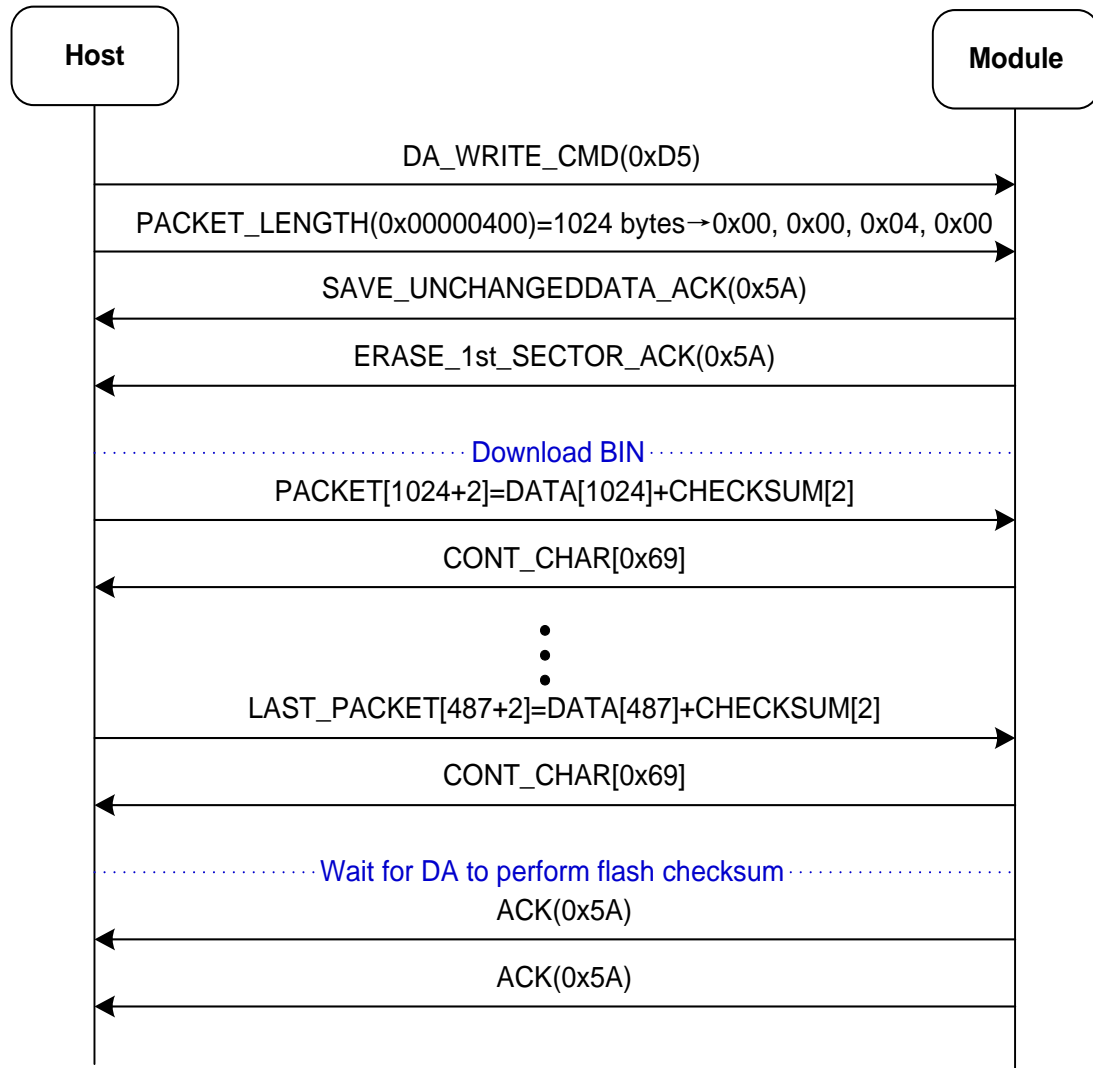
Host

Module

DA_WRITE_CMD(0xD5)

PACKET_LENGTH(0x00000400)=1024 bytes→0x00, 0x00, 0x04, 0x00

SAVE_UNCHANGEDDATA_ACK(0x5A)

ERASE_1st_SECTOR_ACK(0x5A)

Download BIN

PACKET[1024+2]=DATA[1024]+CHECKSUM[2]

CONT_CHAR[0x69]

LAST_PACKET[487+2]=DATA[487]+CHECKSUM[2]

CONT_CHAR[0x69]

Wait for DA to perform flash checksum

ACK(0x5A)

ACK(0x5A)